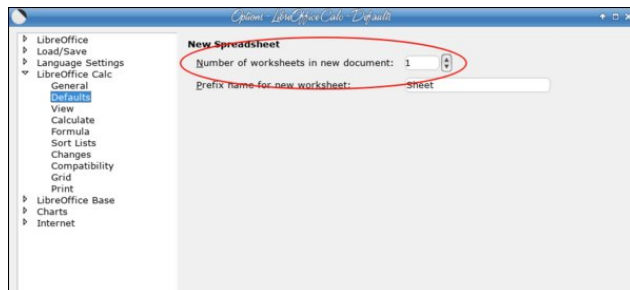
Options - LibreOffice Calc - Defaults

LibreOffice
Load/Save
Language Settings
LibreOffice Calc
General
Defaults
View
Calculate
Formula
Sort Lists
Changes
Compatibility
Grid
Print
LibreOffice Base
Charts
Internet

New Spreadsheet
Number of worksheets in new document: 1
Prefix name for new worksheet: Sheet